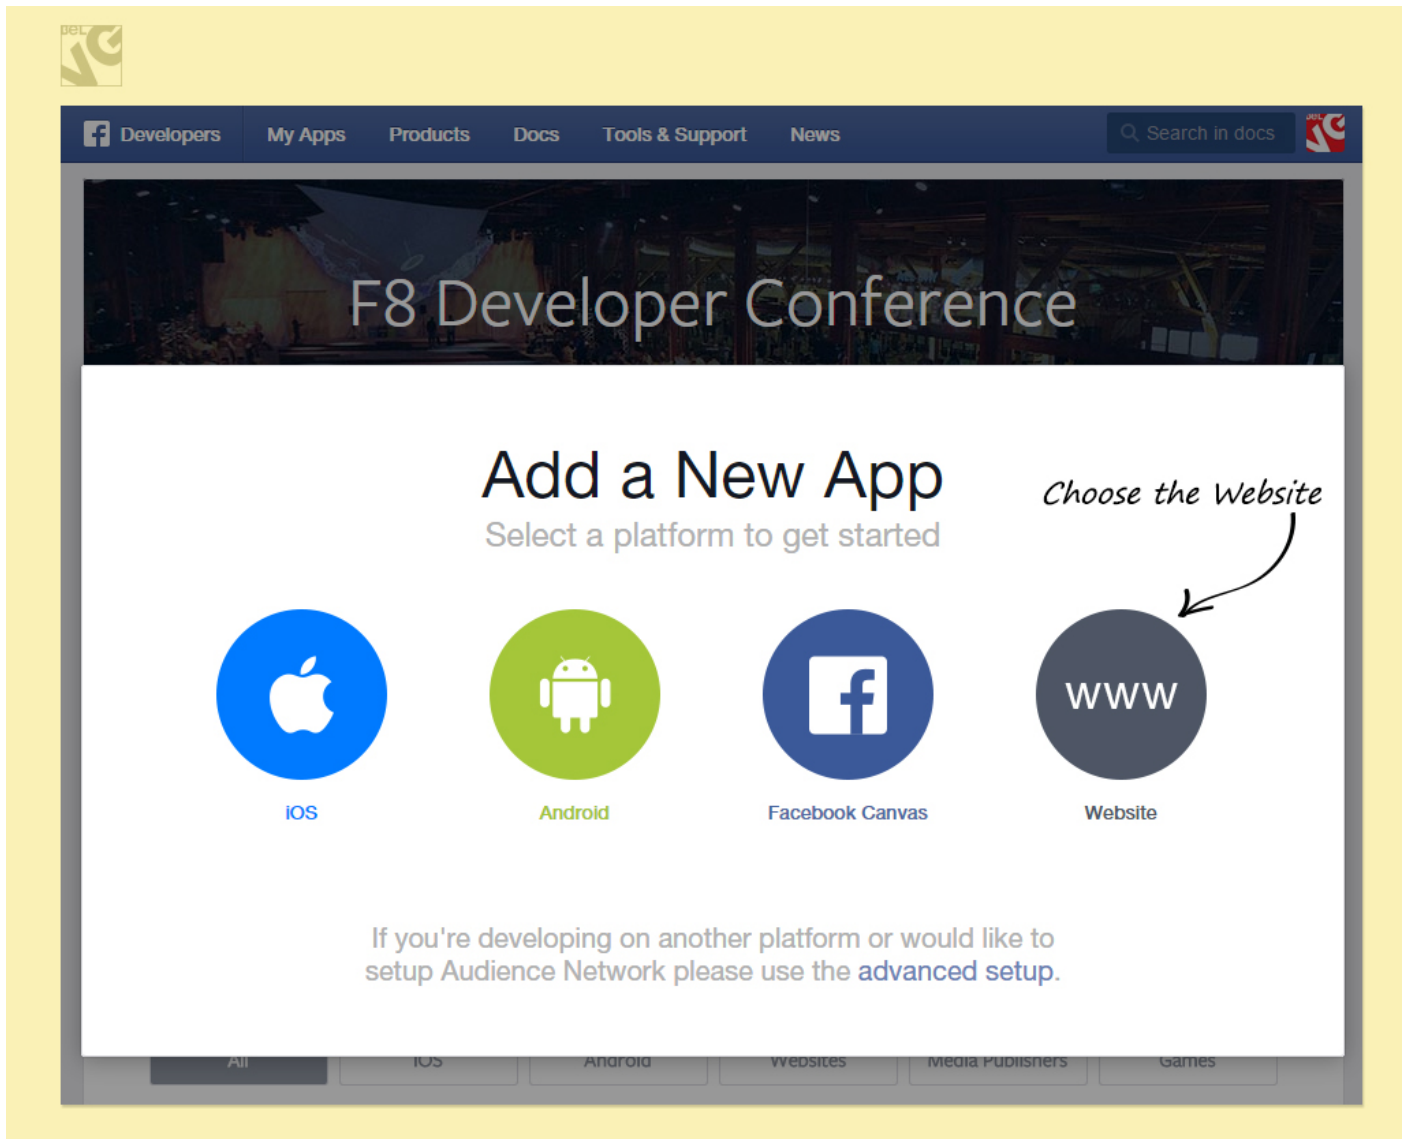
Developers My Apps Products Docs Tools & Support News Search in docs

F8 Developer Conference

Add a New App
Select a platform to get started

Choose the Website

iOS

Android

Facebook Canvas

www
Website

If you're developing on another platform or would like to setup Audience Network please use the advanced setup.

All iOS Android Websites Media Publishers Games